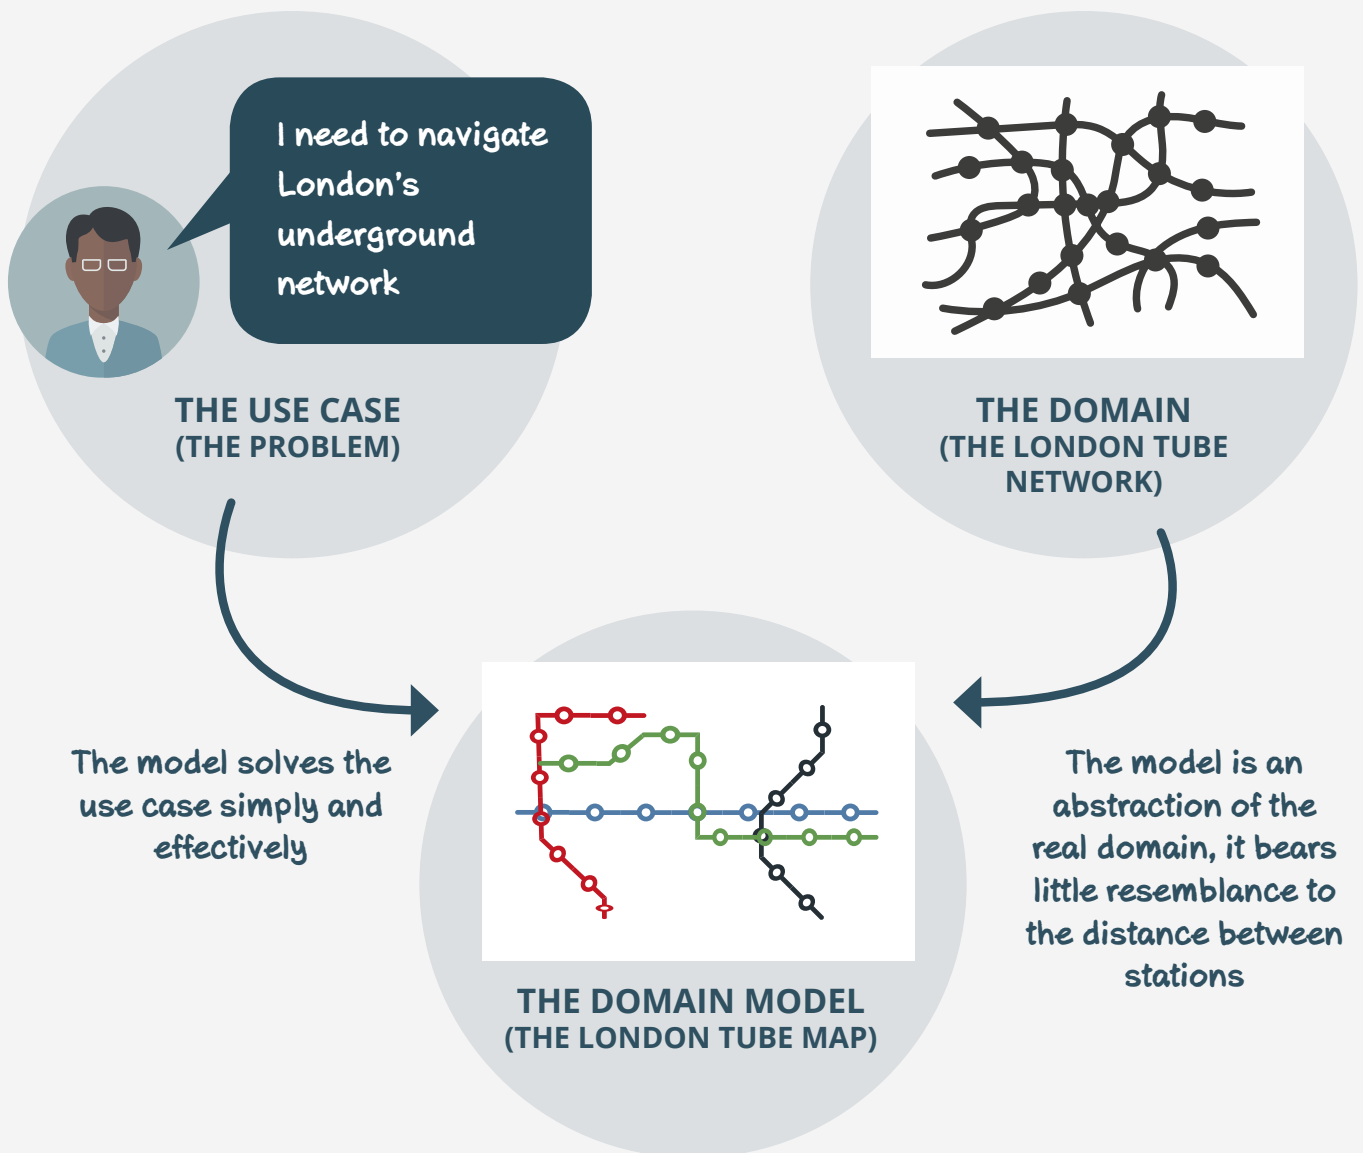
I need to navigate London's underground network

THE USE CASE
(THE PROBLEM)

THE DOMAIN
(THE LONDON TUBE NETWORK)

The model solves the use case simply and effectively

THE DOMAIN MODEL
(THE LONDON TUBE MAP)

The model is an abstraction of the real domain, it bears little resemblance to the distance between stations